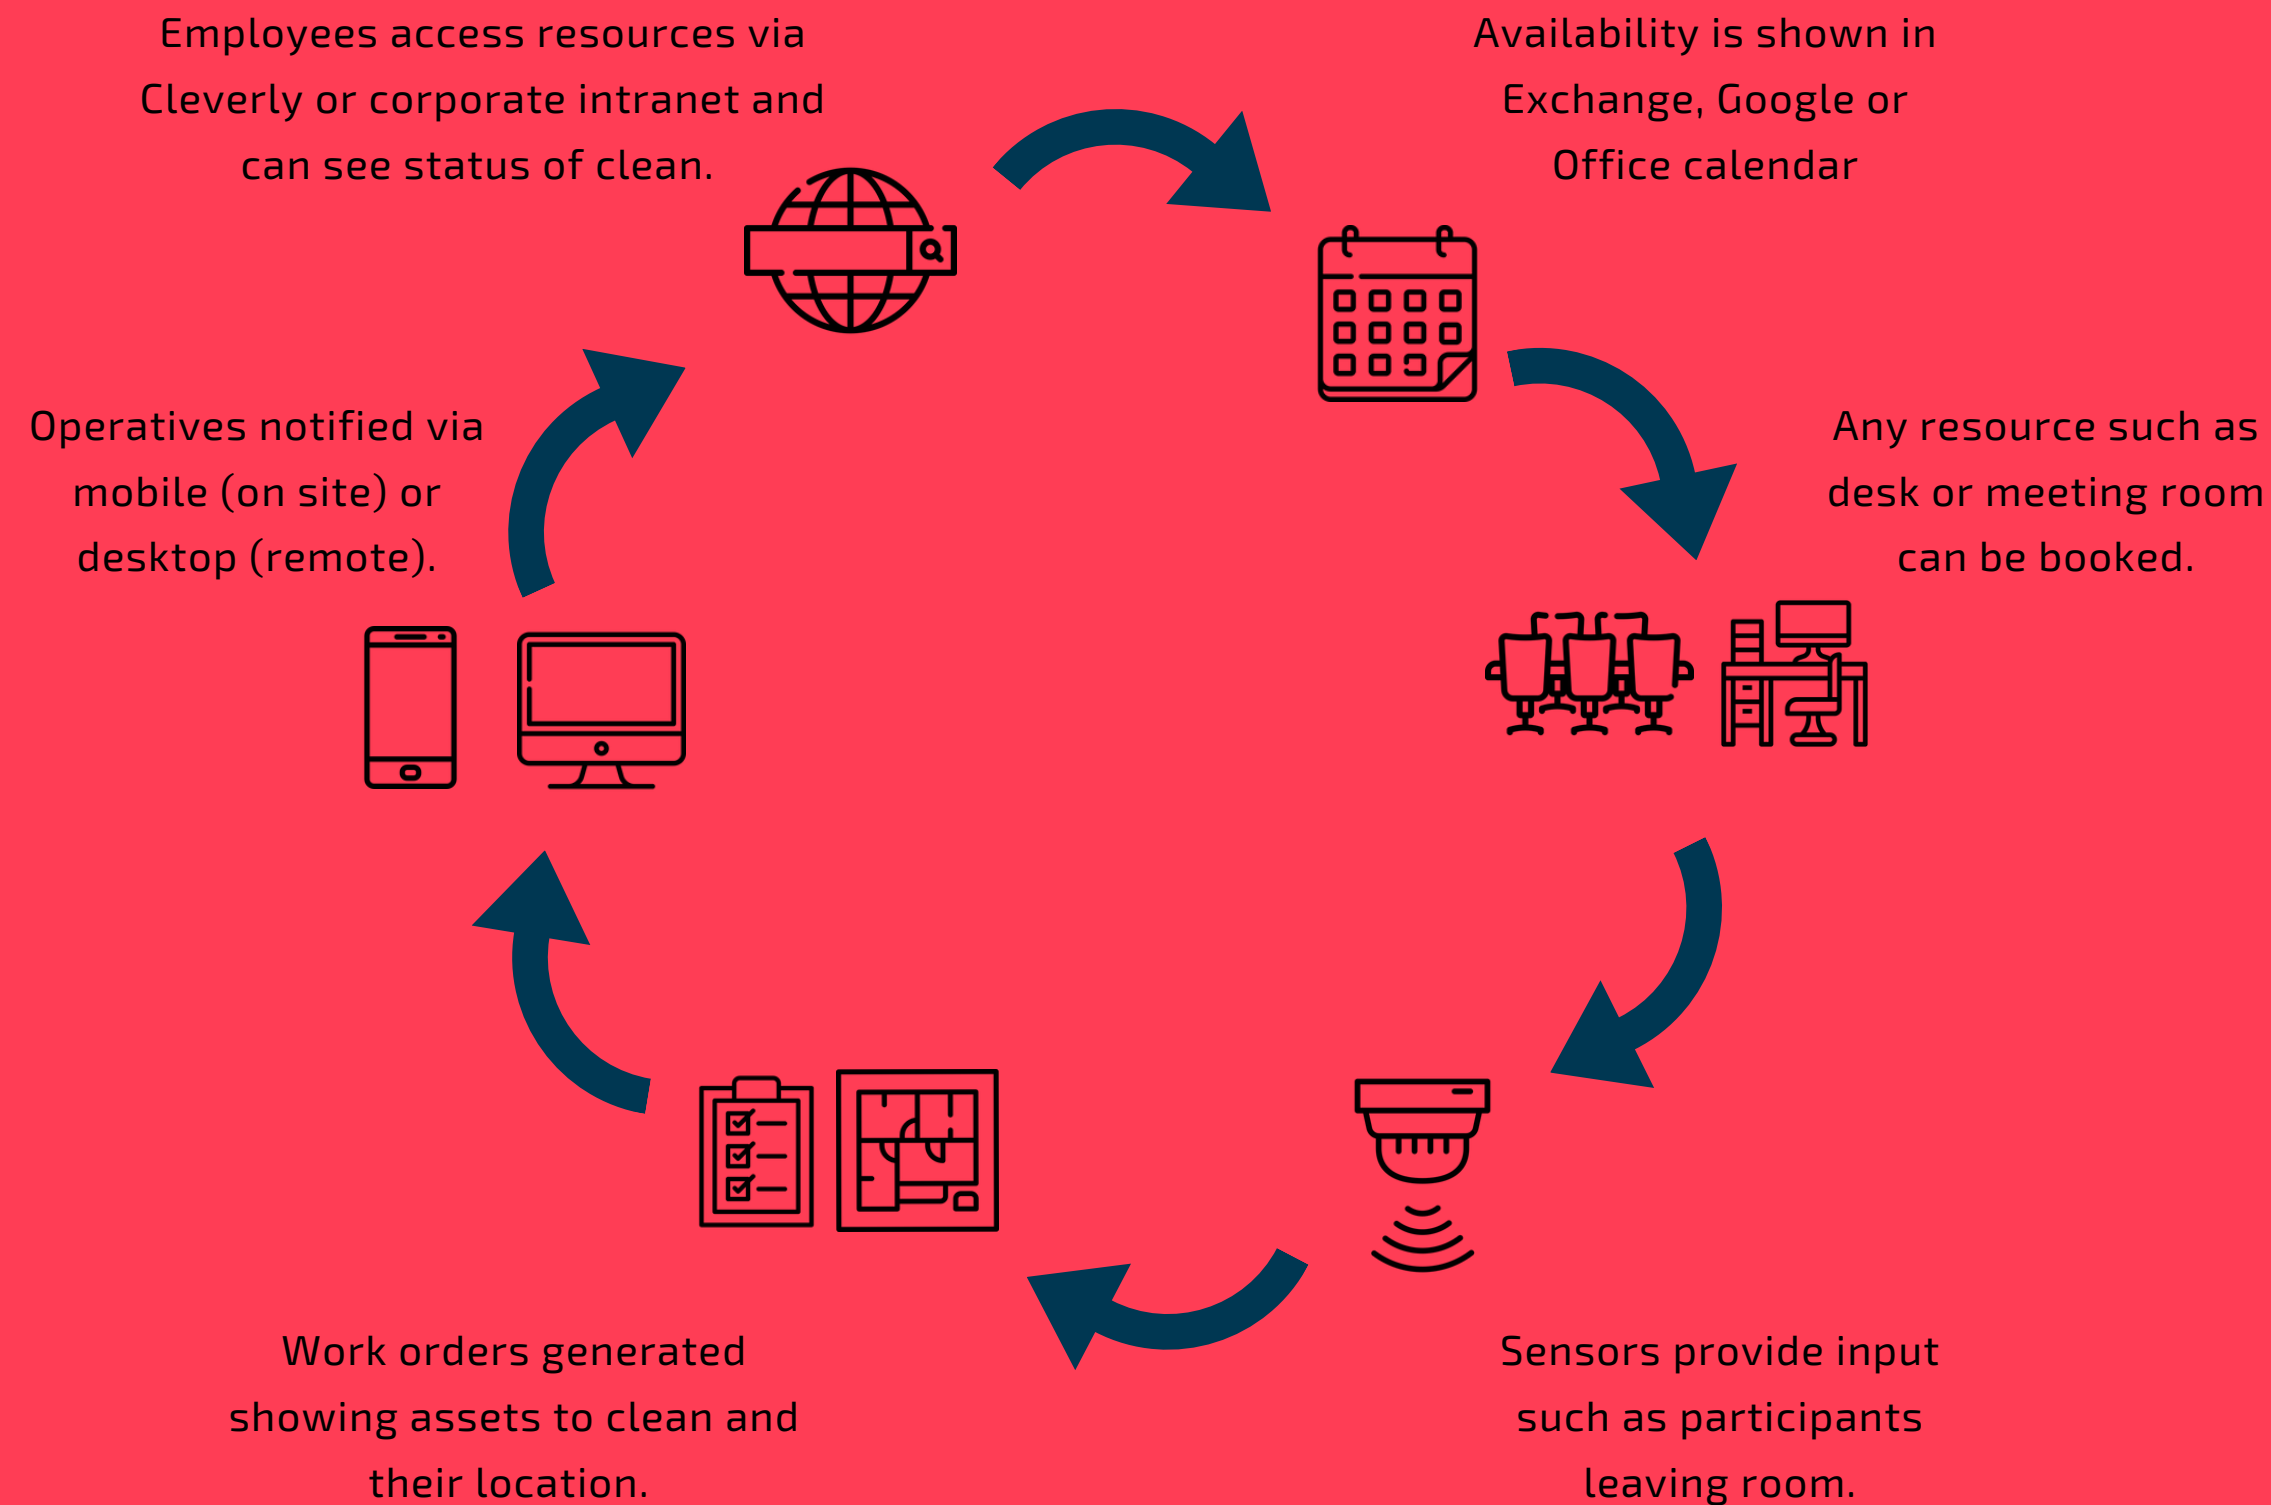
Employees access resources via Cleverly or corporate intranet and can see status of clean.

Availability is shown in Exchange, Google or Office calendar

Operatives notified via mobile (on site) or desktop (remote).

Any resource such as desk or meeting room can be booked.

Work orders generated showing assets to clean and their location.

Sensors provide input such as participants leaving room.